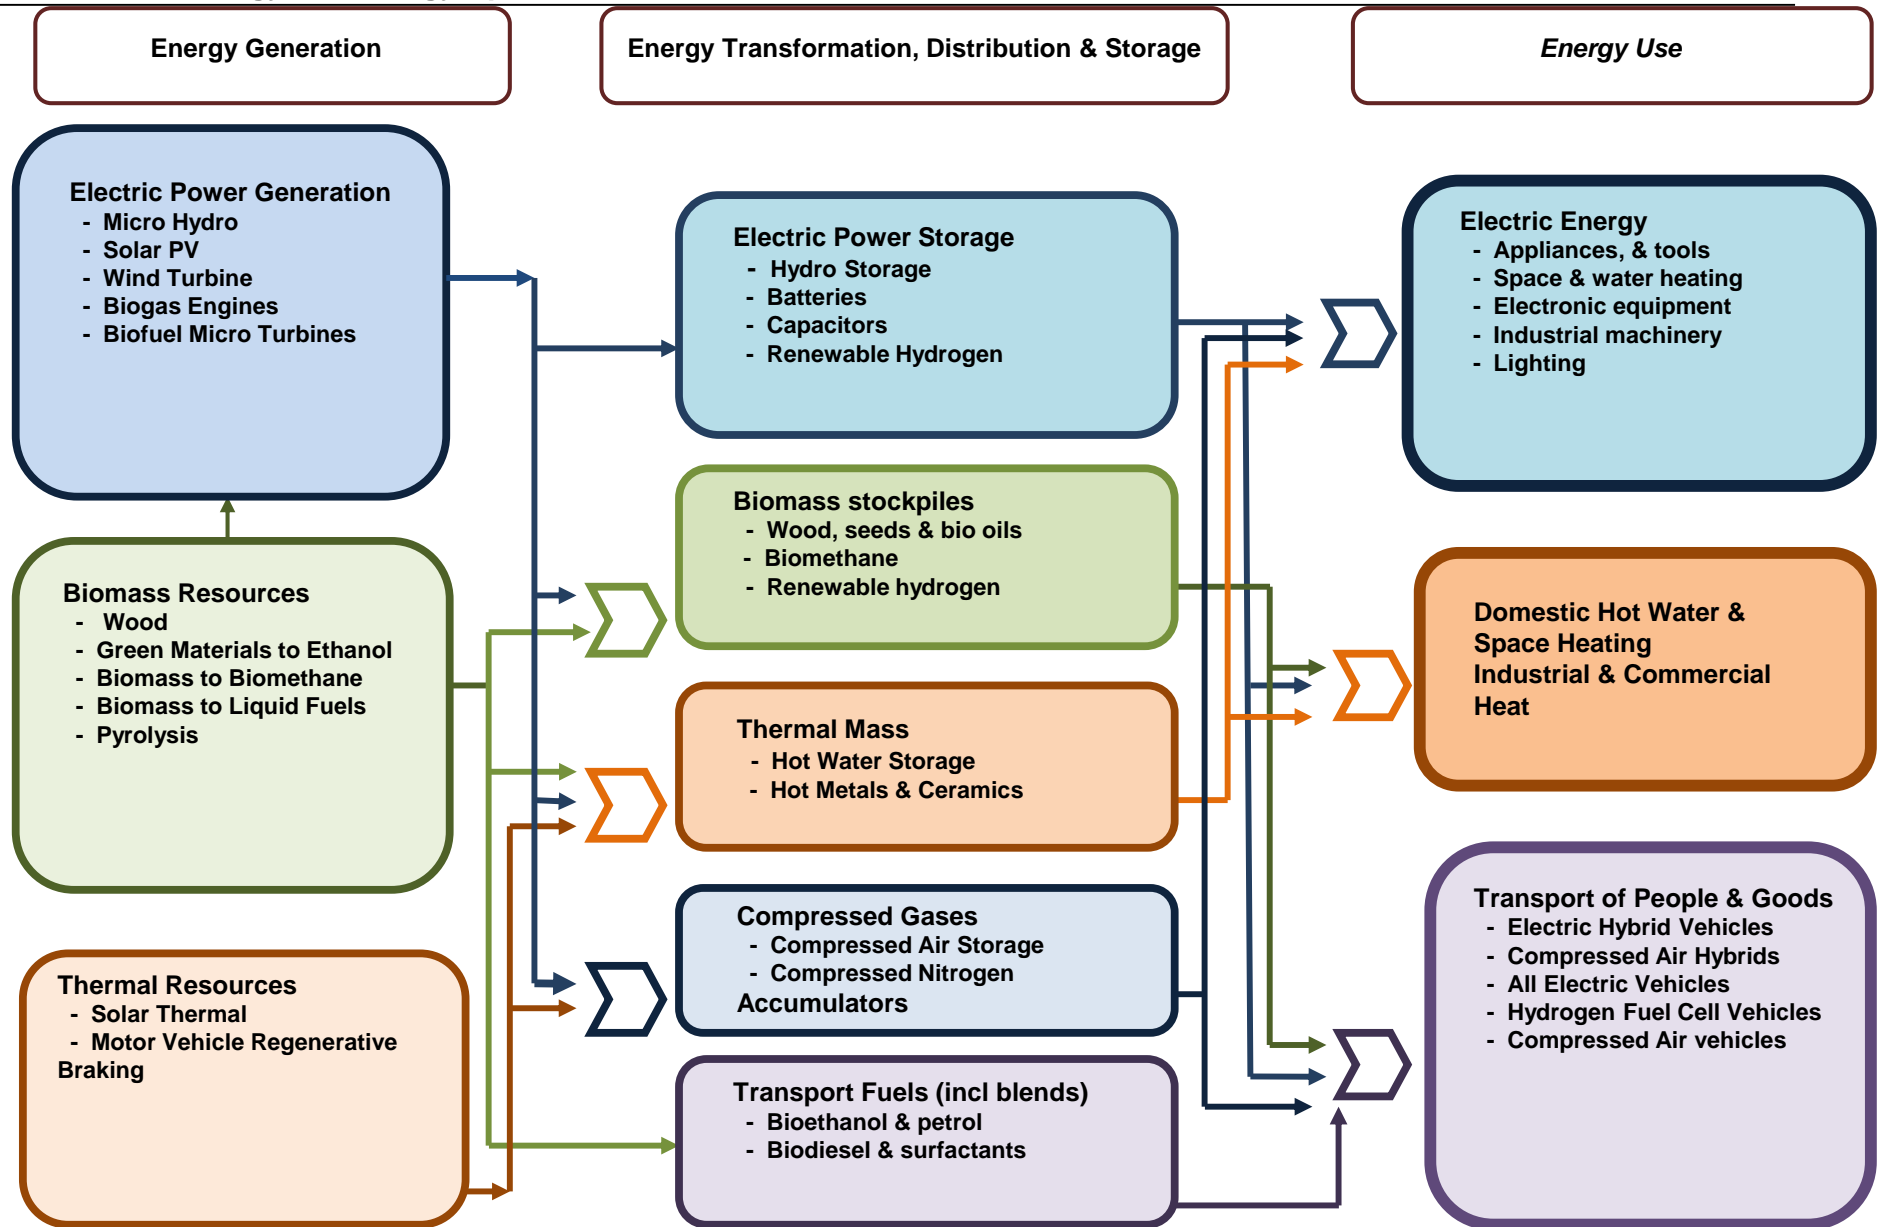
Energy Generation

Energy Transformation, Distribution & Storage

Energy Use

Electric Power Generation
- Micro Hydro
- Solar PV
- Wind Turbine
- Biogas Engines
- Biofuel Micro Turbines

Electric Power Storage
- Hydro Storage
- Batteries
- Capacitors
- Renewable Hydrogen

Electric Energy
- Appliances, & tools
- Space & water heating
- Electronic equipment
- Industrial machinery
- Lighting

Biomass stockpiles
- Wood, seeds & bio oils
- Biomethane
- Renewable hydrogen

Biomass Resources
- Wood
- Green Materials to Ethanol
- Biomass to Biomethane
- Biomass to Liquid Fuels
- Pyrolysis

Domestic Hot Water & Space Heating
Industrial & Commercial Heat

Thermal Mass
- Hot Water Storage
- Hot Metals & Ceramics

Compressed Gases
- Compressed Air Storage
- Compressed Nitrogen
Accumulators

Transport of People & Goods
- Electric Hybrid Vehicles
- Compressed Air Hybrids
- All Electric Vehicles
- Hydrogen Fuel Cell Vehicles
- Compressed Air vehicles

Thermal Resources
- Solar Thermal
- Motor Vehicle Regenerative Braking

Transport Fuels (incl blends)
- Bioethanol & petrol
- Biodiesel & surfactants